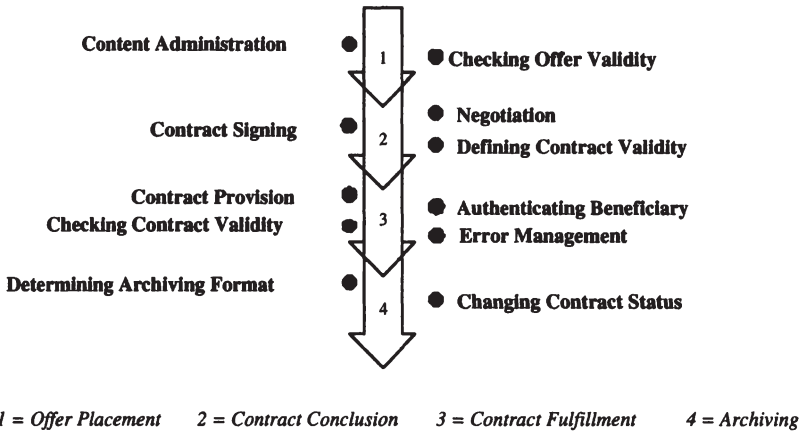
Content Administration

1

Checking Offer Validity

Negotiation

Contract Signing

2

Defining Contract Validity

Contract Provision

Authenticating Beneficiary

Checking Contract Validity

3

Error Management

Determining Archiving Format

4

Changing Contract Status

1 = Offer Placement 2 = Contract Conclusion 3 = Contract Fulfillment 4 = Archiving